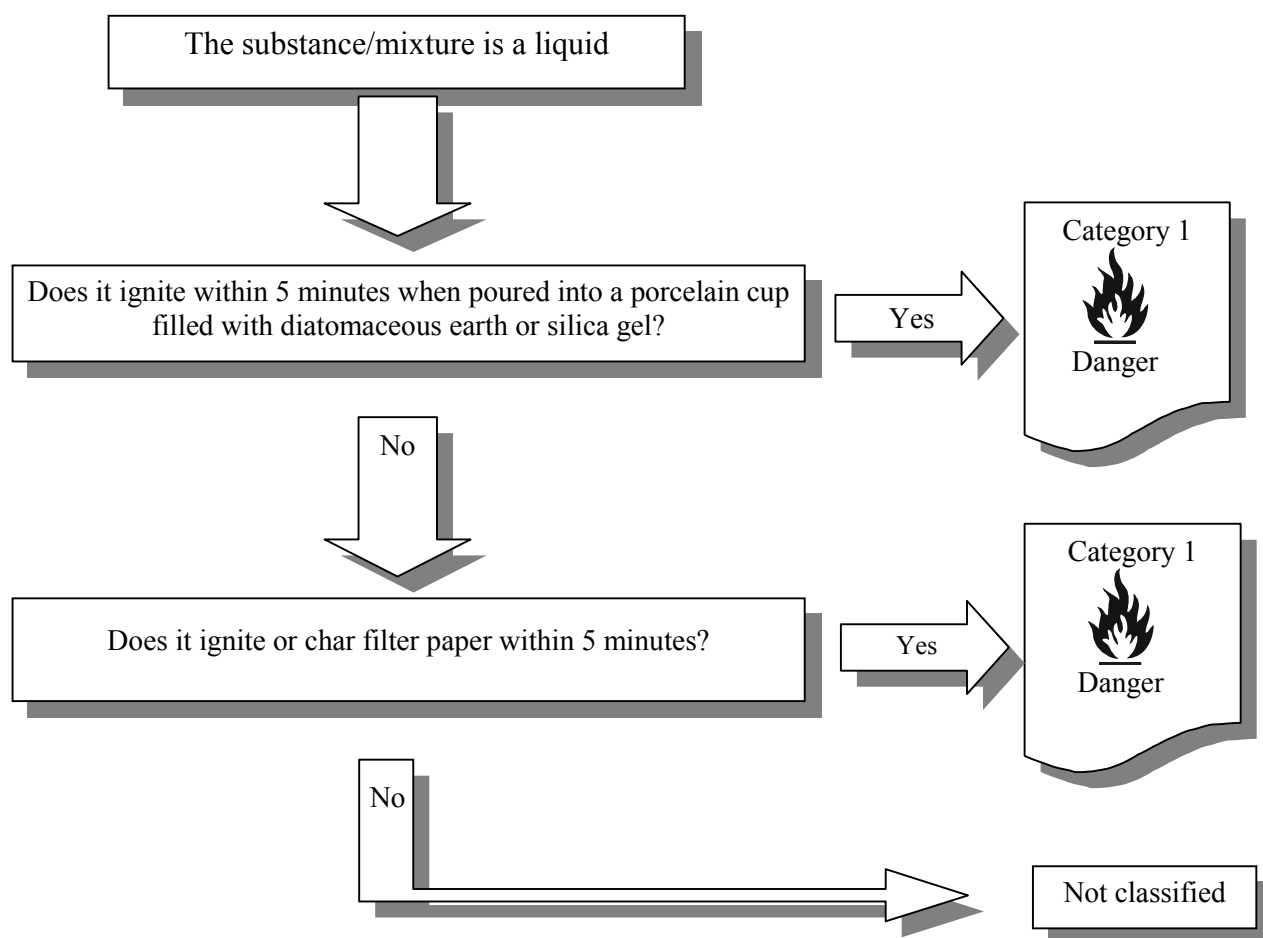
The substance/mixture is a liquid

Does it ignite within 5 minutes when poured into a porcelain cup filled with diatomaceous earth or silica gel?

Yes

Category 1

Danger

No

Does it ignite or char filter paper within 5 minutes?

Yes

Category 1

Danger

No

Not classified